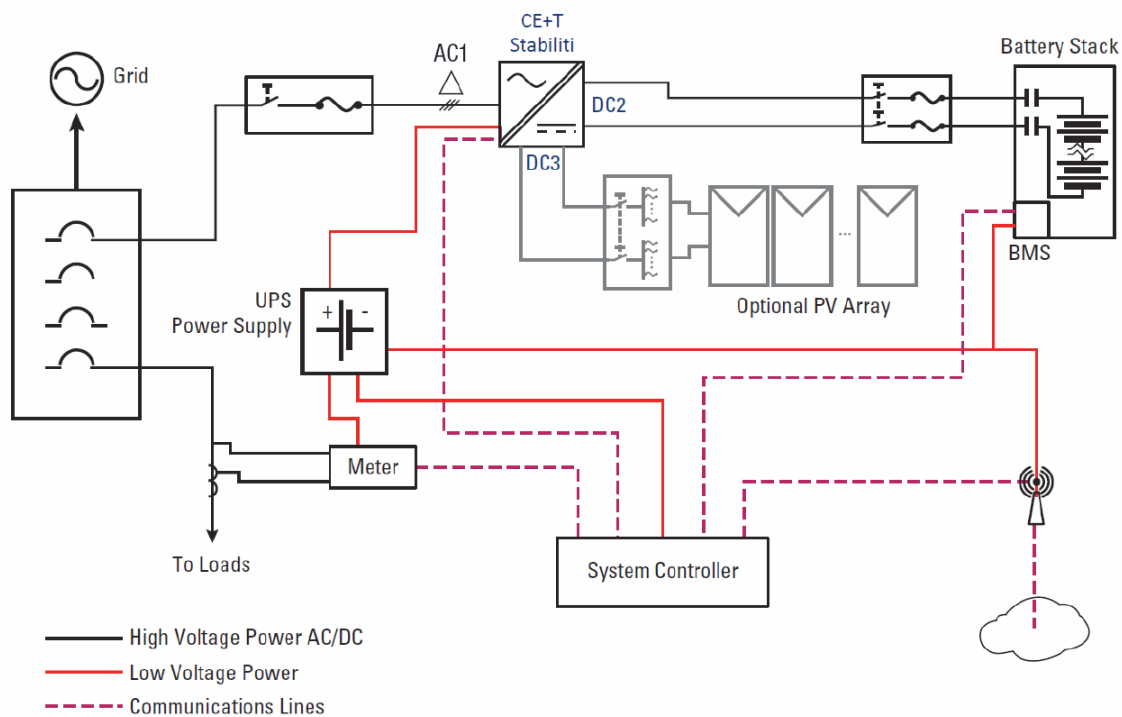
Grid

AC1

CE+T
Stabiliti

DC2

DC3

Battery Stack

BMS

UPS
Power Supply

+ -

Optional PV Array

...

Meter

To Loads

System Controller

High Voltage Power AC/DC
Low Voltage Power
Communications Lines